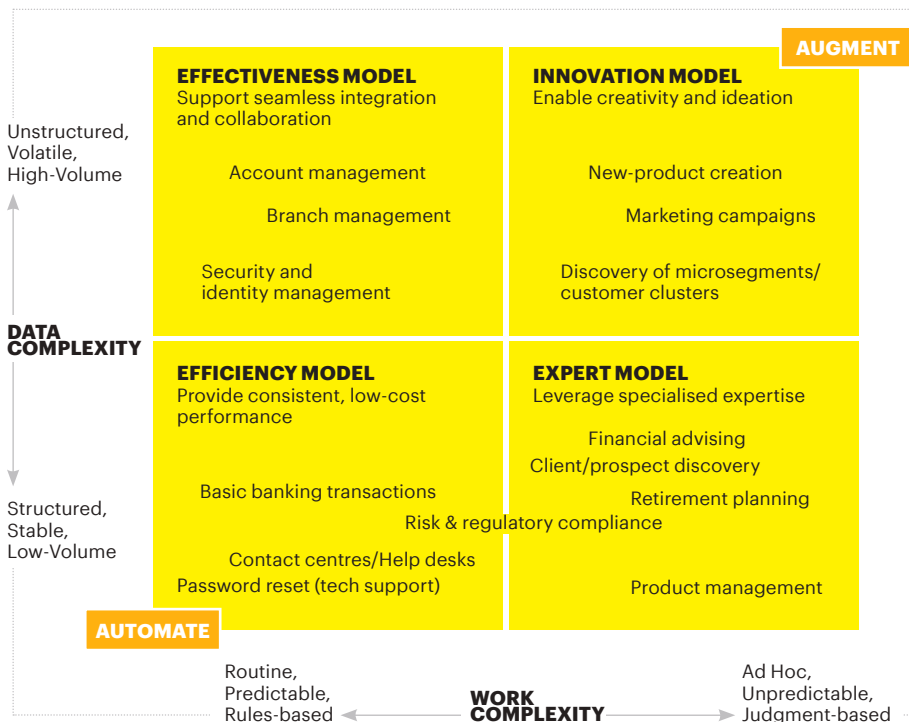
AUGMENT

Unstructured, Volatile, High-Volume

DATA COMPLEXITY

Structured, Stable, Low-Volume

EFFECTIVENESS MODEL
Support seamless integration and collaboration

Account management

Branch management

Security and identity management

INNOVATION MODEL
Enable creativity and ideation

New-product creation

Marketing campaigns

Discovery of microsegments/ customer clusters

EFFICIENCY MODEL
Provide consistent, low-cost performance

Basic banking transactions

Contact centres/Help desks

Password reset (tech support)

EXPERT MODEL
Leverage specialised expertise

Financial advising

Client/prospect discovery

Retirement planning

Risk & regulatory compliance

Product management

AUTOMATE

Routine, Predictable, Rules-based

WORK COMPLEXITY

Ad Hoc, Unpredictable, Judgment-based